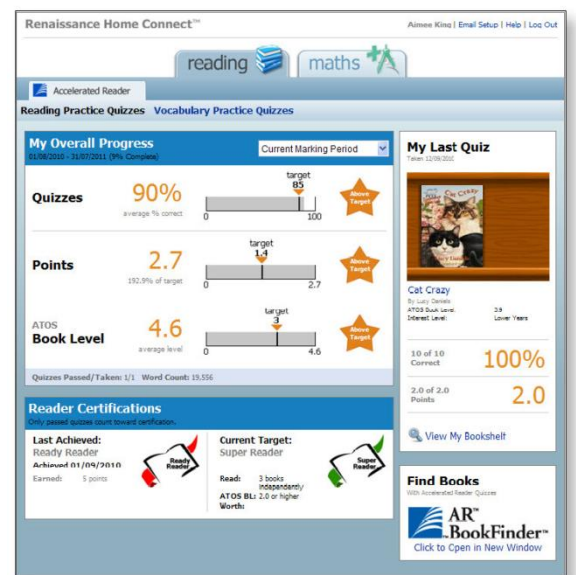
Renaissance Home Connect™

Aimee King | Email Setup | Help | Log Out

reading

maths

Accelerated Reader

Reading Practice Quizzes Vocabulary Practice Quizzes

My Overall Progress

01/08/2010 - 31/07/2011 (9% Complete)

Current Marking Period

Quizzes 90% average % correct

target 85

0 100

Above Target

Points 2.7 192.9% of target

target 1.4

0 2.7

Above Target

ATOS Book Level 4.6 average level

target 3

0 4.6

Above Target

Quizzes Passed/Taken: 1/1 Word Count: 19,556

Reader Certifications

Only passed quizzes count toward certification.

Last Achieved:
Ready Reader
Achieved 01/09/2010
Earned: 5 points

Ready Reader

Current Target:
Super Reader

Read: 3 books independently
ATOS BL: 2.0 or higher
Worth:

Super Reader

My Last Quiz

Taken 12/09/2010

Cat Crazy

Cat Crazy

By Lucy Daniels
ATOS Book Level: 3.9
Interest Level: Lower Years

10 of 10 Correct 100%

2.0 of 2.0 Points 2.0

View My Bookshelf

Find Books

With Accelerated Reader Quizzes

AR™ BookFinder™

Click to Open in New Window